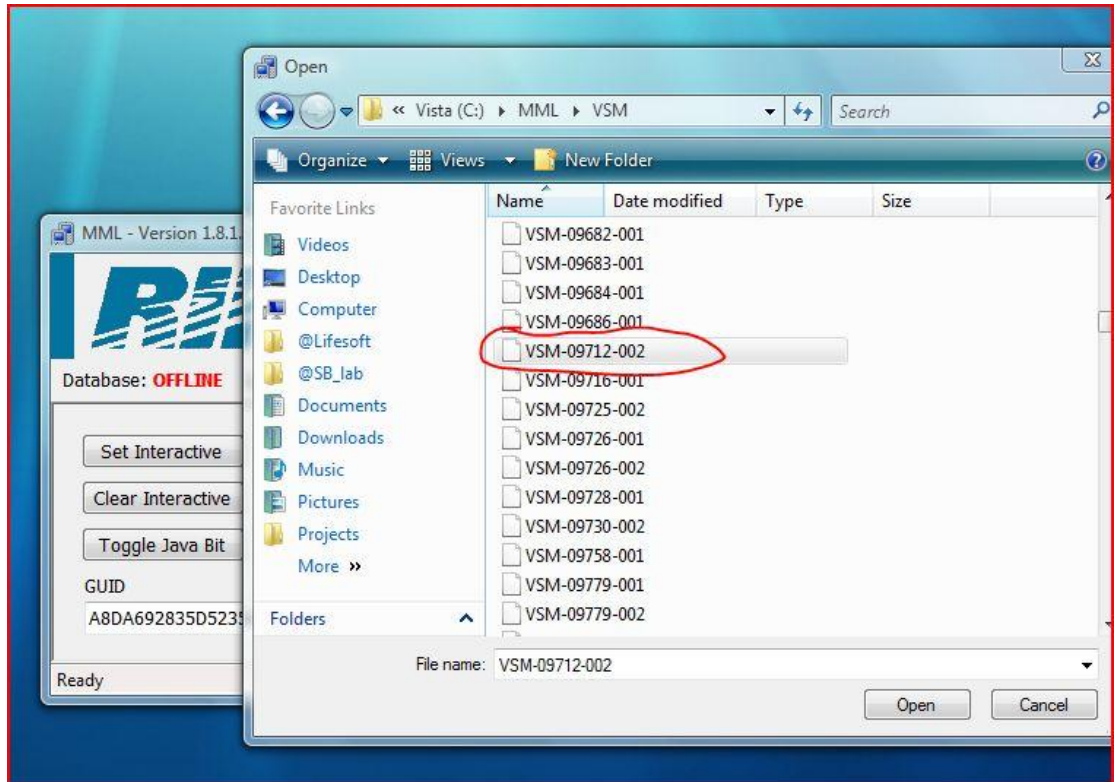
MML - Version 1.8.1.

Database: OFFLINE

Set Interactive

Clear Interactive

Toggle Java Bit

GUID

A8DA692835D5235

Ready

Open

« Vista (C:) ▸ MML ▸ VSM

Search

Organize ▾ Views ▾ New Folder

Favorite Links

Videos

Desktop

Computer

@Lifesoft

@SB_lab

Documents

Downloads

Music

Pictures

Projects

More »

Folders

| Name | Date modified | Type | Size |
|---|---|---|---|
| VSM-09682-001 | | | |
| VSM-09683-001 | | | |
| VSM-09684-001 | | | |
| VSM-09686-001 | | | |
| VSM-09712-002 | | | |
| VSM-09716-001 | | | |
| VSM-09725-002 | | | |
| VSM-09726-001 | | | |
| VSM-09726-002 | | | |
| VSM-09728-001 | | | |
| VSM-09730-002 | | | |
| VSM-09758-001 | | | |
| VSM-09779-001 | | | |
| VSM-09779-002 | | | |

File name: VSM-09712-002

Open

Cancel